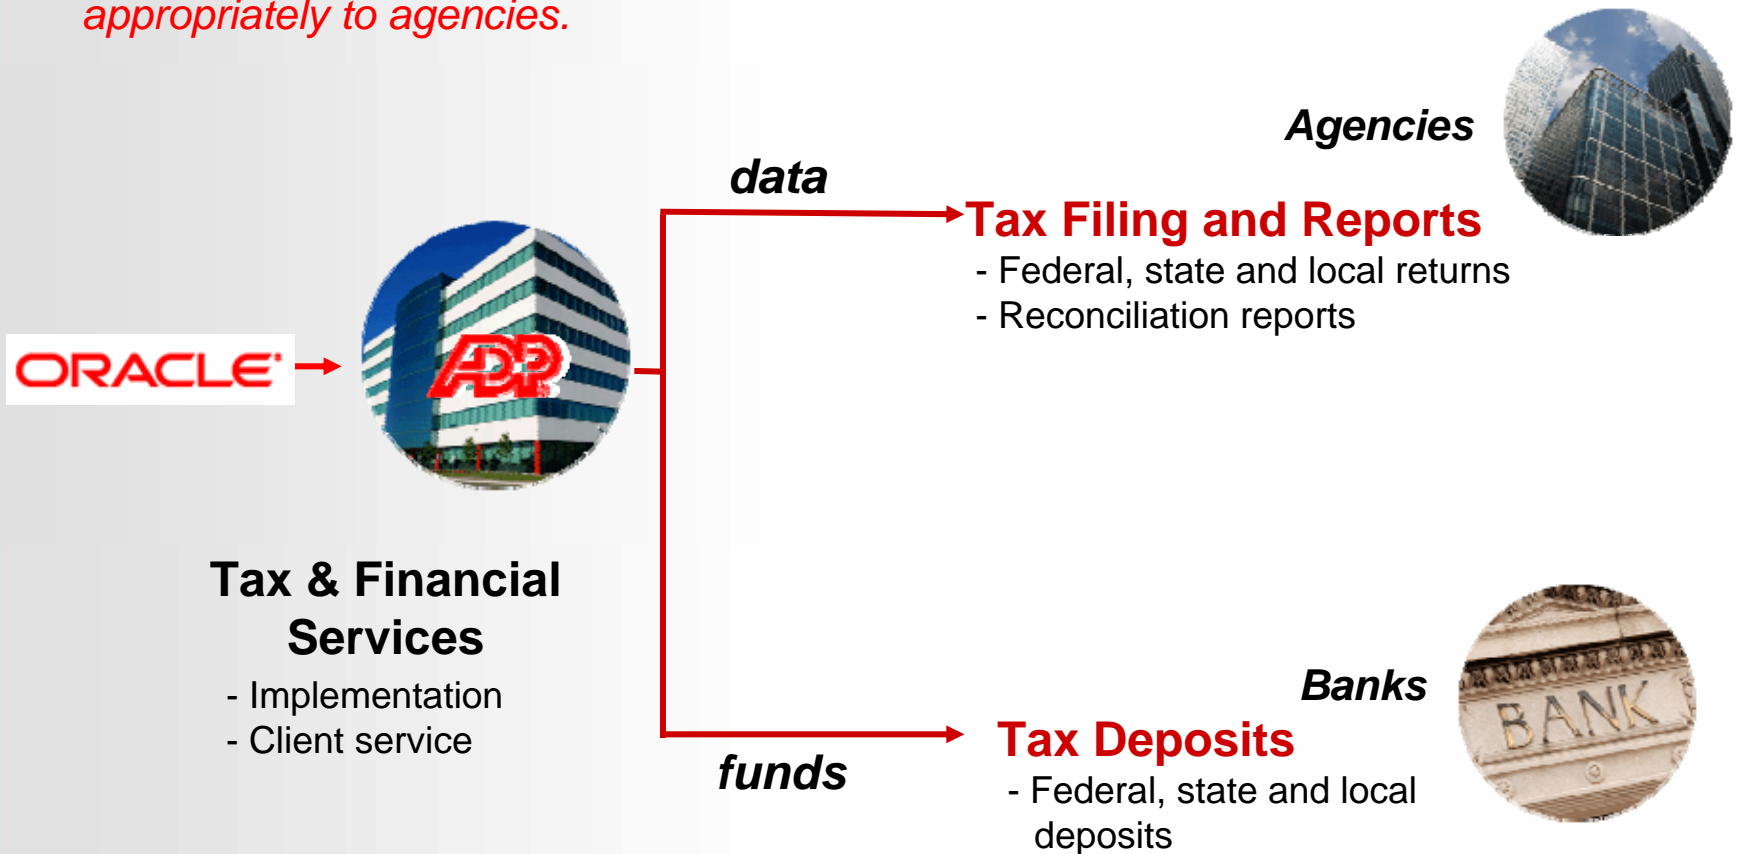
appropriately to agencies.

ORACLE

ADP

Tax & Financial Services

- Implementation
- Client service

data

Agencies

Tax Filing and Reports

- Federal, state and local returns
- Reconciliation reports

funds

Banks

Tax Deposits

- Federal, state and local deposits

BANK